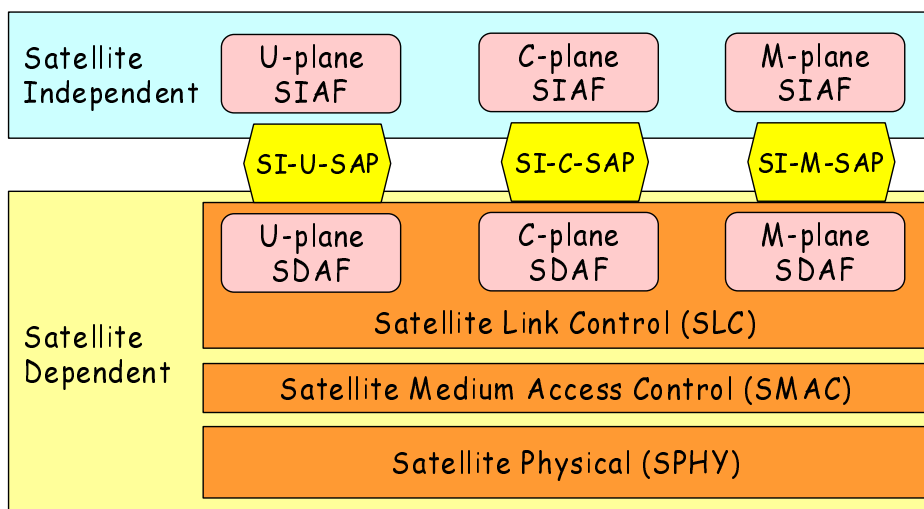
Satellite Independent

U-plane SIAF

C-plane SIAF

M-plane SIAF

SI-U-SAP

SI-C-SAP

SI-M-SAP

Satellite Dependent

U-plane SDAF

C-plane SDAF

M-plane SDAF

Satellite Link Control (SLC)

Satellite Medium Access Control (SMAC)

Satellite Physical (SPHY)